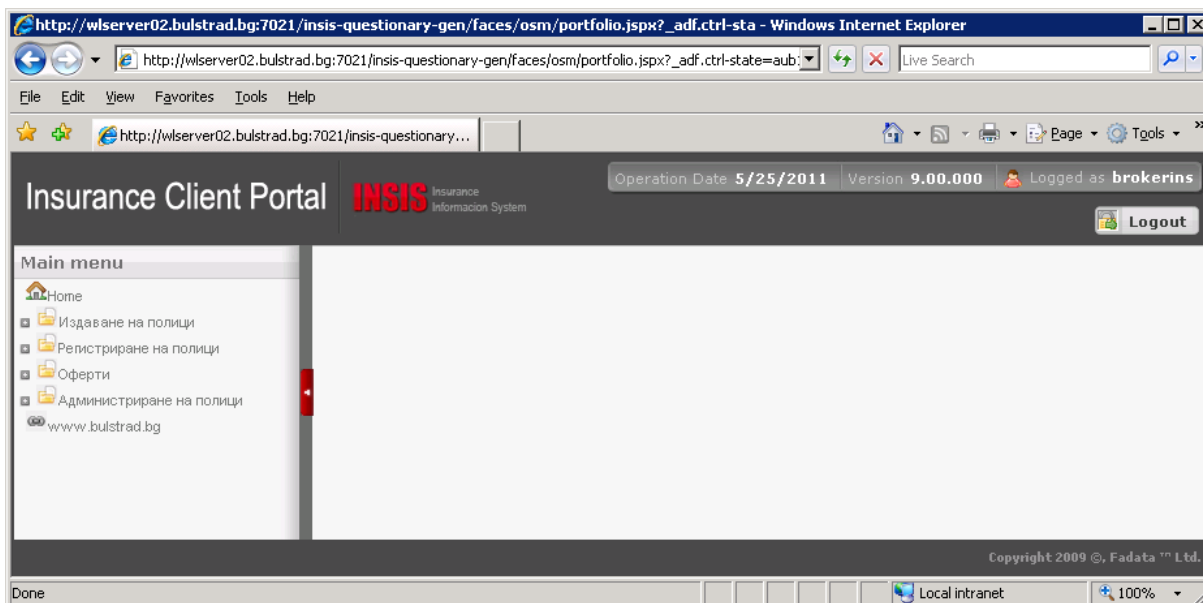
http://wlserver02.bulstrad.bg:7021/insis-questionary-gen/faces/osm/portfolio.jspx?_adf.ctrl-sta - Windows Internet Explorer

http://wlserver02.bulstrad.bg:7021/insis-questionary-gen/faces/osm/portfolio.jspx?_adf.ctrl-state=aub

Live Search

File Edit View Favorites Tools Help

http://wlserver02.bulstrad.bg:7021/insis-questionary...

Page Tools

Insurance Client Portal

INSIS Insurance Informacion System

Operation Date 5/25/2011 Version 9.00.000 Logged as brokerins

Logout

Main menu

Home

Издаване на полици

Регистриране на полици

Оферти

Администриране на полици

www.bulstrad.bg

Copyright 2009 ©, Fadata ™ Ltd.

Done

Local intranet

100%